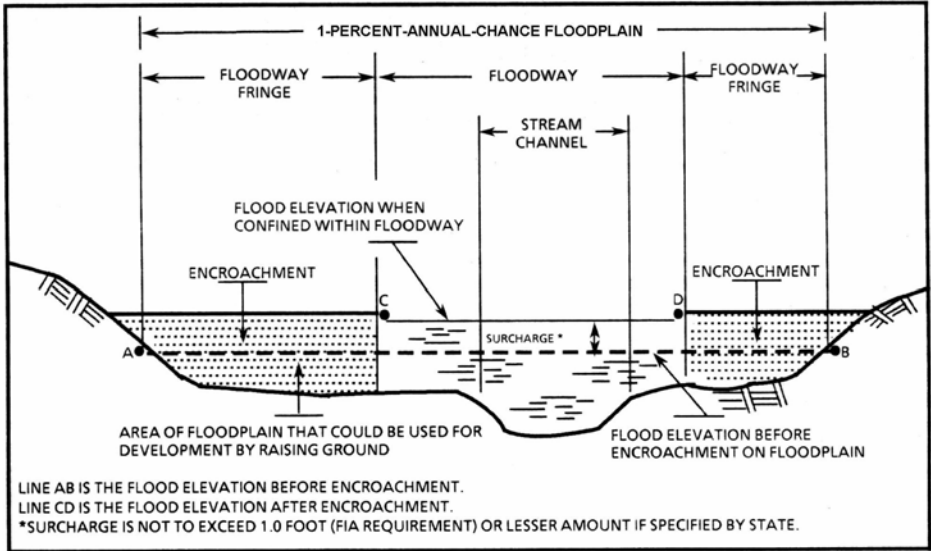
1-PERCENT-ANNUAL-CHANCE FLOODPLAIN

FLOODWAY FRINGE

FLOODWAY

FLOODWAY FRINGE

STREAM CHANNEL

FLOOD ELEVATION WHEN CONFINED WITHIN FLOODWAY

ENCROACHMENT

ENCROACHMENT

C

D

SURCHARGE *

A

B

AREA OF FLOODPLAIN THAT COULD BE USED FOR DEVELOPMENT BY RAISING GROUND

FLOOD ELEVATION BEFORE ENCROACHMENT ON FLOODPLAIN

LINE AB IS THE FLOOD ELEVATION BEFORE ENCROACHMENT.
LINE CD IS THE FLOOD ELEVATION AFTER ENCROACHMENT.
*SURCHARGE IS NOT TO EXCEED 1.0 FOOT (FIA REQUIREMENT) OR LESSER AMOUNT IF SPECIFIED BY STATE.